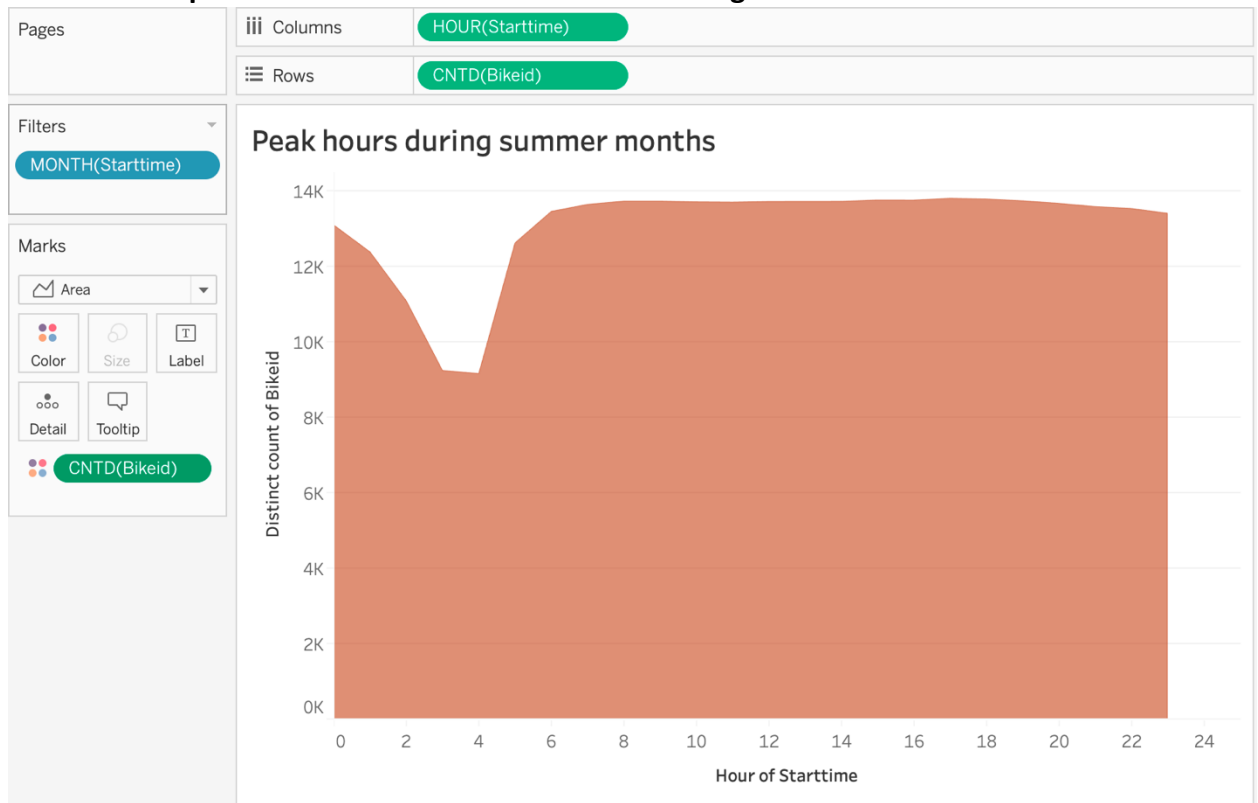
Pages

Columns HOUR(Starttime)

Rows CNTD(Bikeid)

Filters

MONTH(Starttime)

Marks

Area

Color

Size

Label

Detail

Tooltip

CNTD(Bikeid)

Peak hours during summer months

14K
12K
10K
8K
6K
4K
2K
0K

Distinct count of Bikeid

0 2 4 6 8 10 12 14 16 18 20 22 24

Hour of Starttime